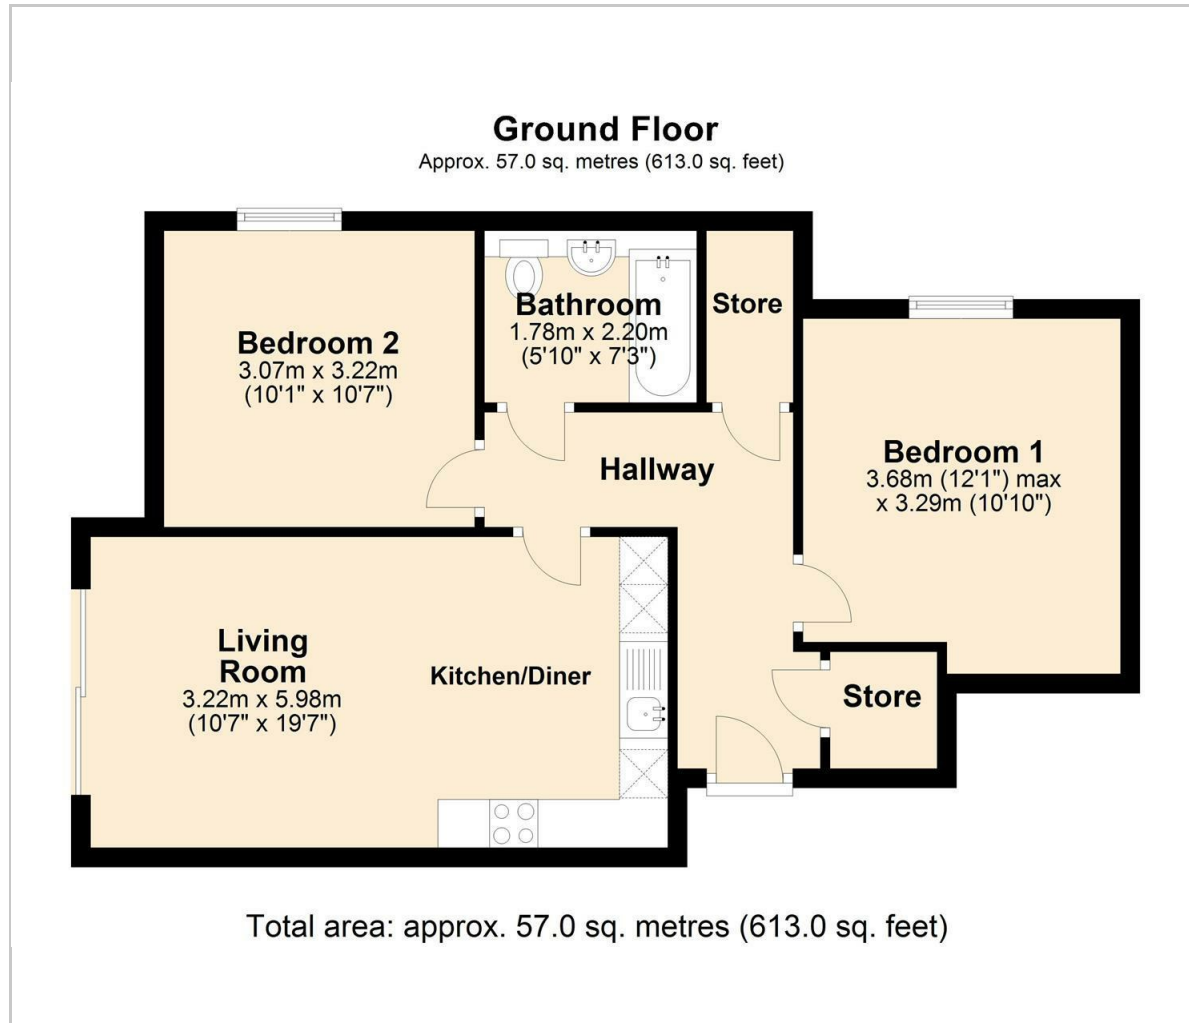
Ground Floor
Approx. 57.0 sq. metres (613.0 sq. feet)

Bedroom 2
3.07m x 3.22m
(10'1" x 10'7")

Bathroom
1.78m x 2.20m
(5'10" x 7'3")

Store

Bedroom 1
3.68m (12'1") max
x 3.29m (10'10")

Hallway

Living Room
3.22m x 5.98m
(10'7" x 19'7")

Kitchen/Diner

Store

Total area: approx. 57.0 sq. metres (613.0 sq. feet)